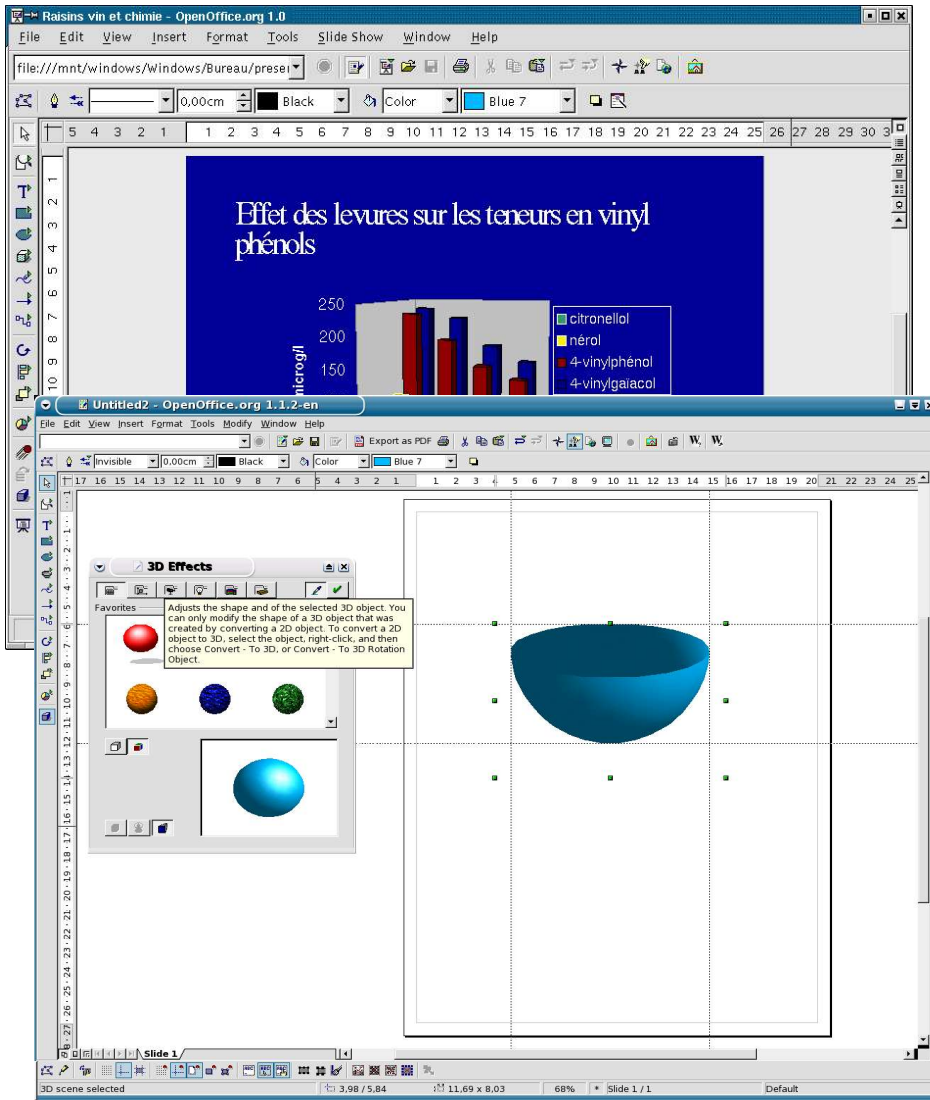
Raisins vin et chimie - OpenOffice.org 1.0

File Edit View Insert Format Tools Slide Show Window Help

file:///mnt/windows/Windows/Bureau/prese

0,00cm Black Color Blue 7

5 4 3 2 1 1 2 3 4 5 6 7 8 9 10 11 12 13 14 15 16 17 18 19 20 21 22 23 24 25 26 27 28 29 30 3

Effet des levures sur les teneurs en vinyl phénols

250
200
150
microg/l

citronellol
nérol
4-vinylphénol
4-vinylgaïacol

Untitled2 - OpenOffice.org 1.1.2-en

File Edit View Insert Format Tools Modify Window Help

Export as PDF

Invisible 0,00cm Black Color Blue 7

17 16 15 14 13 12 11 10 9 8 7 6 5 4 3 2 1 1 2 3 4 5 6 7 8 9 10 11 12 13 14 15 16 17 18 19 20 21 22 23 24 25

3D Effects

Favorites

Adjusts the shape and of the selected 3D object. You can only modify the shape of a 3D object that was created by converting a 2D object. To convert a 2D object to 3D, select the object, right-click, and then choose Convert - To 3D, or Convert - To 3D Rotation Object.

Slide 1

3D scene selected 3,98 / 5,84 11,69 x 8,03 68% Slide 1 / 1 Default